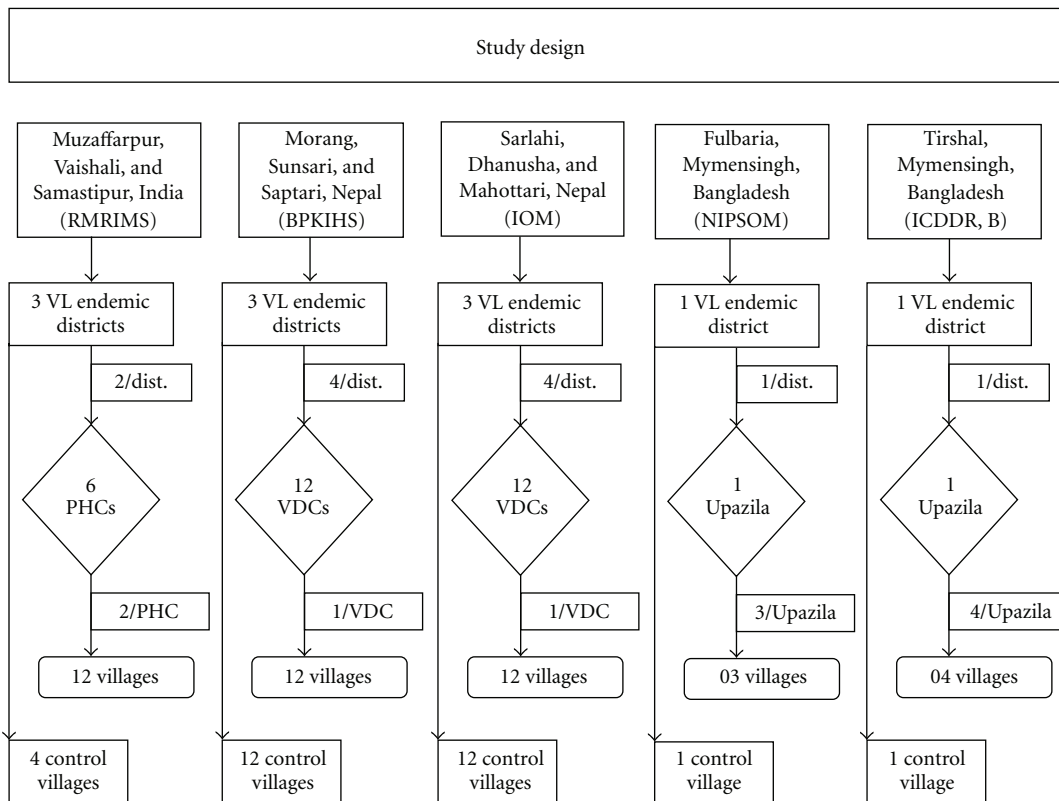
Study design

Muzaffarpur, Vaishali, and Samastipur, India (RMRIMS)

3 VL endemic districts

2/dist.

6 PHCs

2/PHC

12 villages

4 control villages

Morang, Sunsari, and Saptari, Nepal (BPKIHS)

3 VL endemic districts

4/dist.

12 VDCs

1/VDC

12 villages

12 control villages

Sarlahi, Dhanusha, and Mahottari, Nepal (IOM)

3 VL endemic districts

4/dist.

12 VDCs

1/VDC

12 villages

12 control villages

Fulbaria, Mymensingh, Bangladesh (NIPSOM)

1 VL endemic district

1/dist.

1 Upazila

3/Upazila

03 villages

1 control village

Tirshal, Mymensingh, Bangladesh (ICDDR, B)

1 VL endemic district

1/dist.

1 Upazila

4/Upazila

04 villages

1 control village